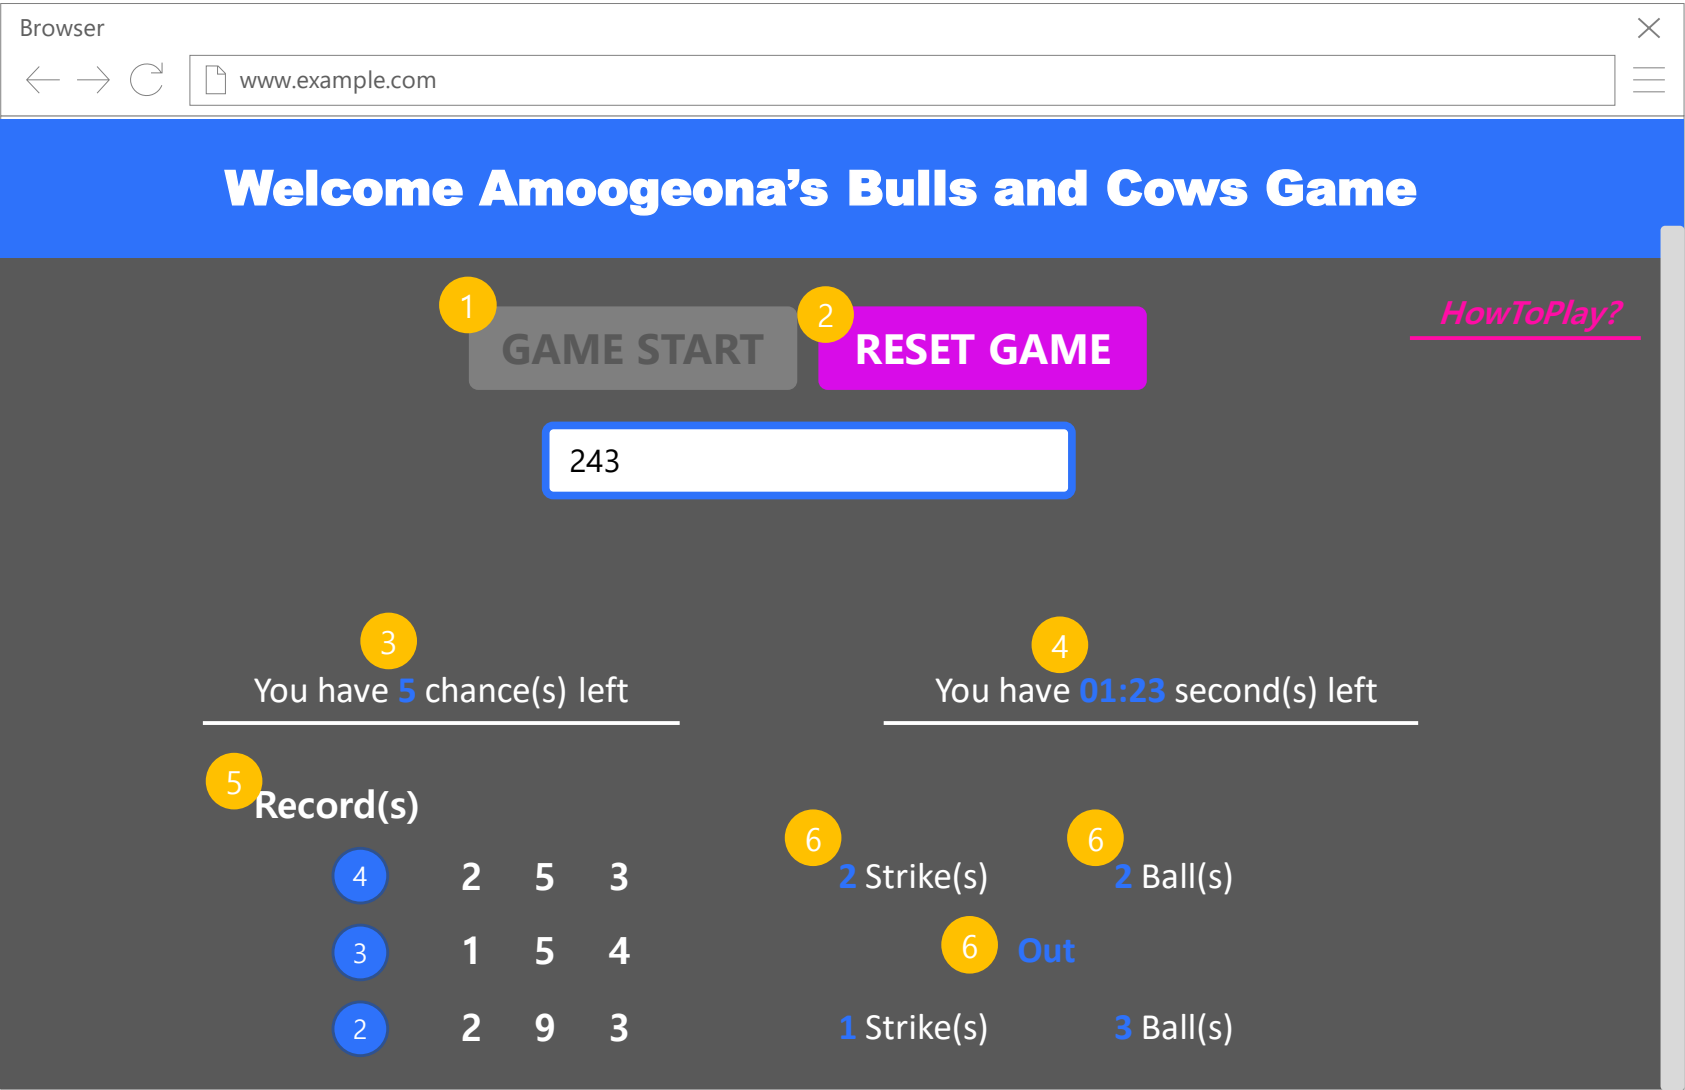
Browser

www.example.com

Welcome Amoogeona's Bulls and Cows Game

1 GAME START

2 RESET GAME

HowToPlay?

243

3
You have 5 chance(s) left

4
You have 01:23 second(s) left

5
Record(s)

4 2 5 3
3 1 5 4
2 2 9 3

6
2 Strike(s)

6
2 Ball(s)

6
Out

1 Strike(s)
3 Ball(s)